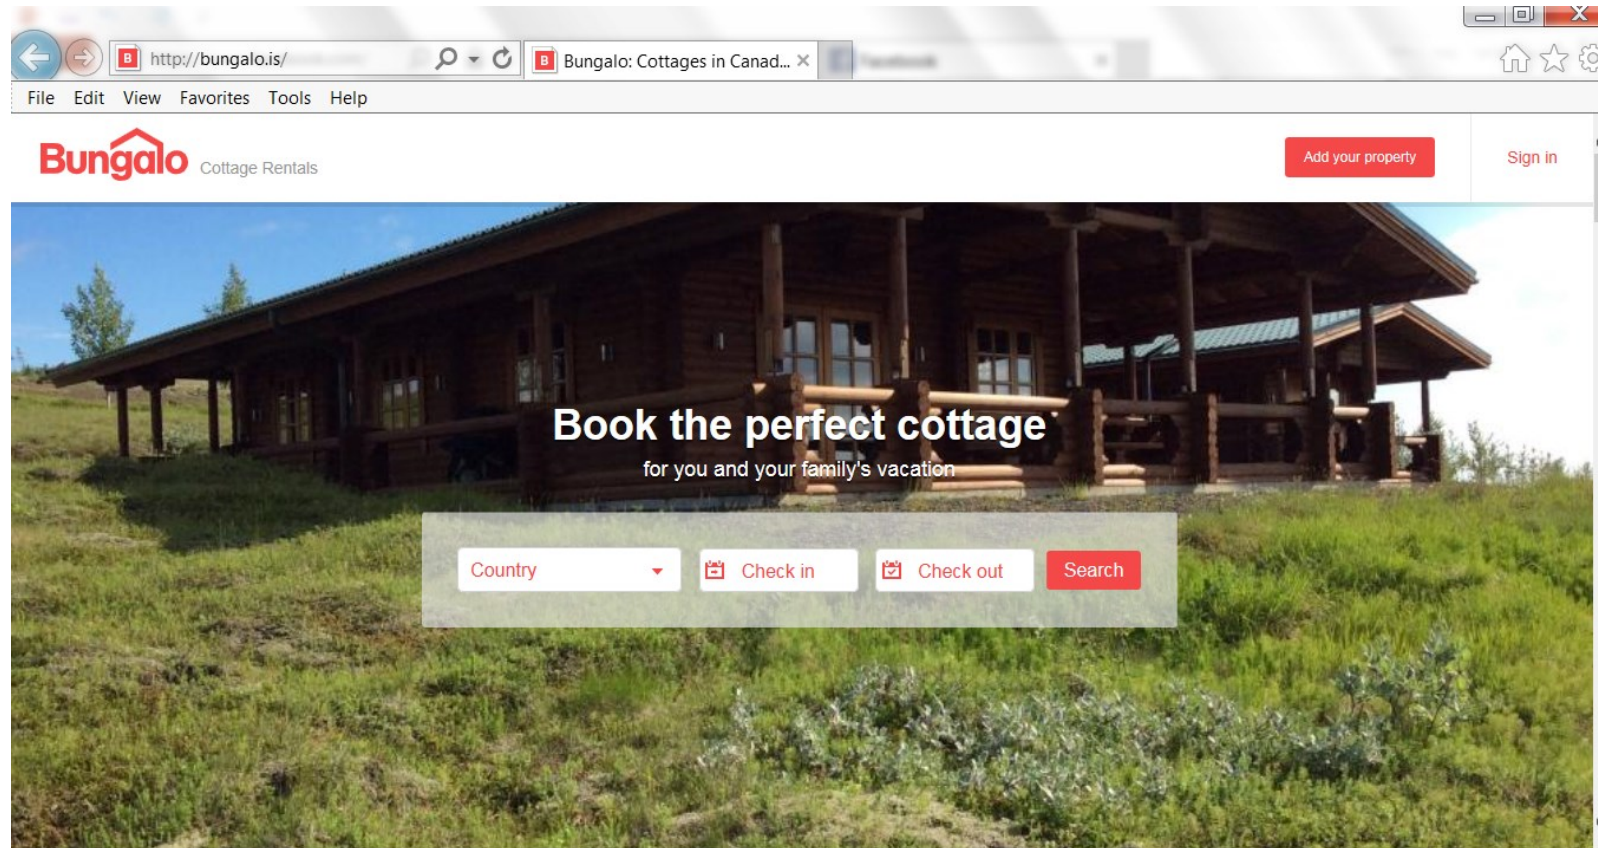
http://bungalo.is/

Bungalo: Cottages in Canad...

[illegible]

File Edit View Favorites Tools Help

Bungalo Cottage Rentals

Add your property

Sign in

Book the perfect cottage

for you and your family's vacation

Country

Check in

Check out

Search